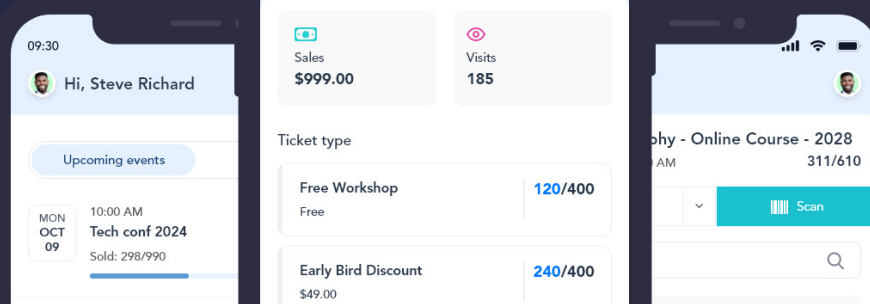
09:30

Hi, Steve Richard

Upcoming events

MON
OCT
09

10:00 AM
Tech conf 2024
Sold: 298/990

Sales
$999.00

Visits
185

Ticket type

Free Workshop
Free
120/400

Early Bird Discount
$49.00
240/400

phy - Online Course - 2028
M
311/610

Scan